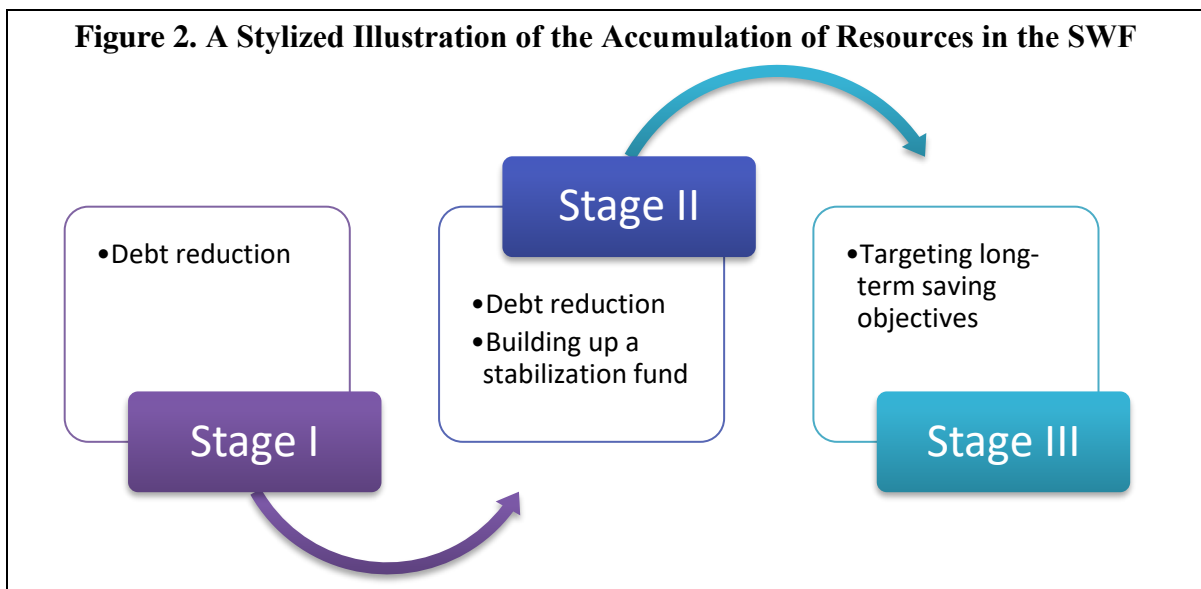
Figure 2. A Stylized Illustration of the Accumulation of Resources in the SWF

•Debt reduction

Stage I

Stage II

•Debt reduction
•Building up a stabilization fund

•Targeting long-term saving objectives

Stage III